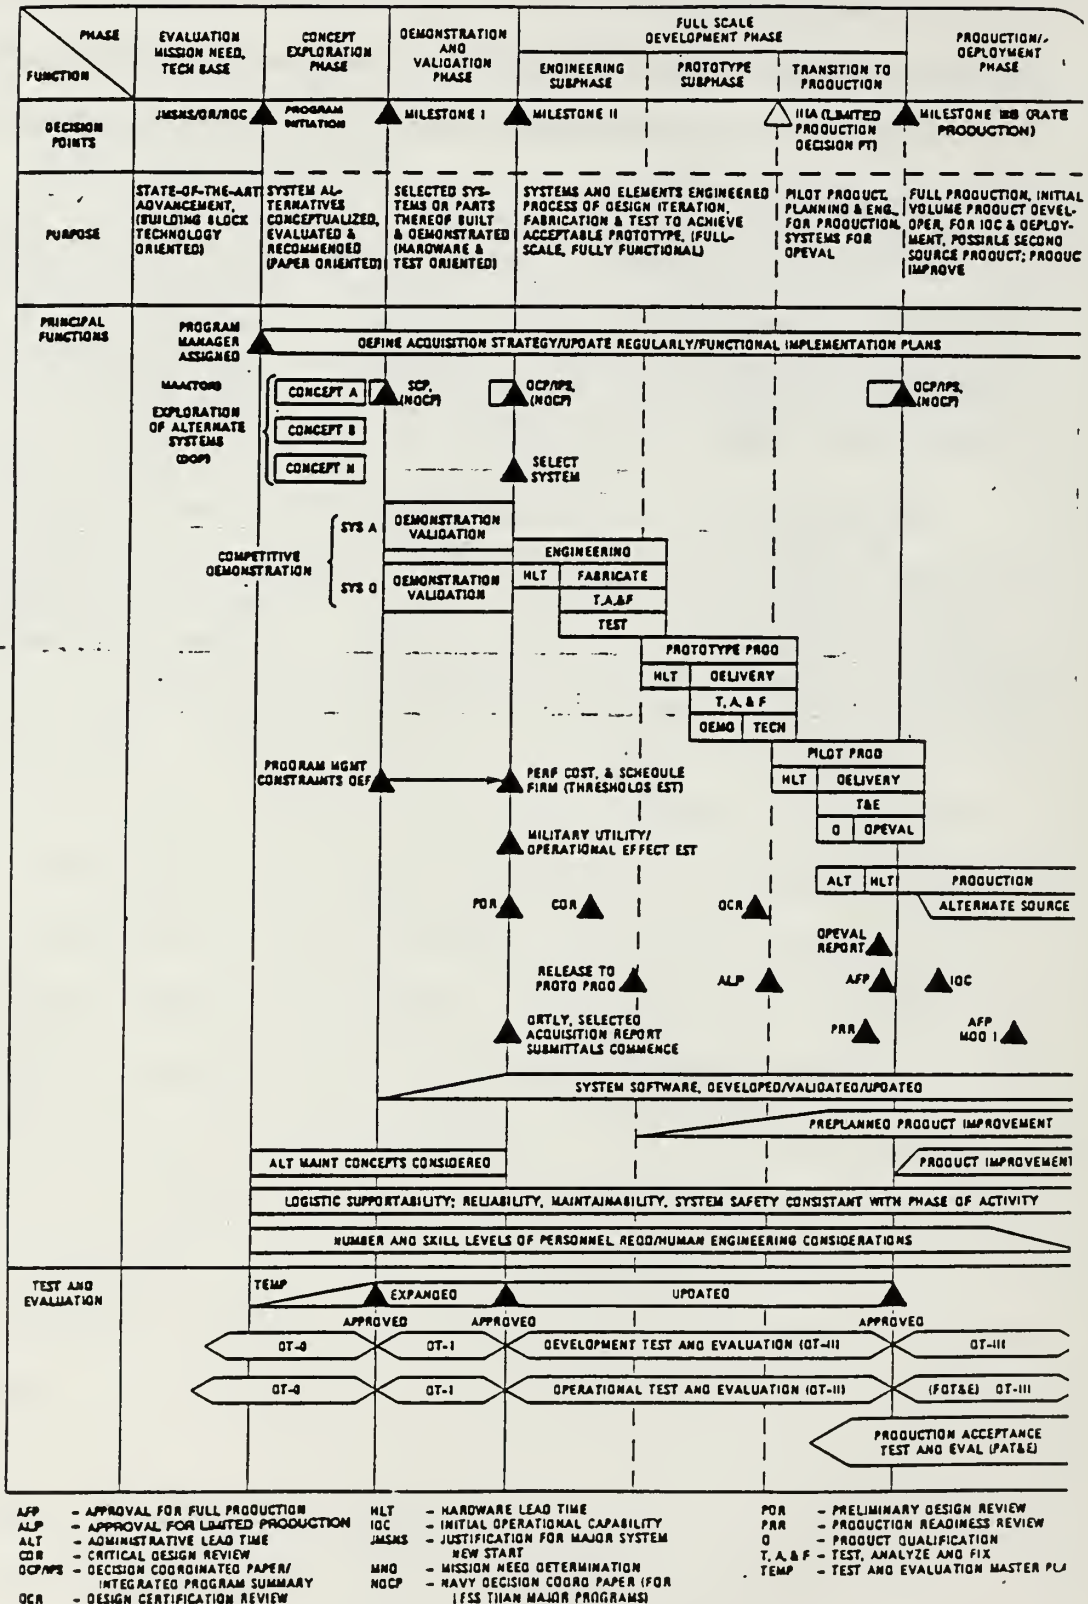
PHASE

FUNCTION

EVALUATION MISSION NEED, TECH BASE

CONCEPT EXPLORATION PHASE

DEMONSTRATION AND VALIDATION PHASE

FULL SCALE DEVELOPMENT PHASE

ENGINEERING SUBPHASE

PROTOTYPE SUBPHASE

TRANSITION TO PRODUCTION

PRODUCTION/DEPLOYMENT PHASE

DECISION POINTS

JMSNS/OR/ROC

PROGRAM INITIATION

MILESTONE I

MILESTONE II

IIIA (LIMITED PRODUCTION DECISION PT)

MILESTONE IIIB (RATE PRODUCTION)

PURPOSE

STATE-OF-THE-ART ADVANCEMENT, (BUILDING BLOCK TECHNOLOGY ORIENTED)

SYSTEM ALTERNATIVES CONCEPTUALIZED, EVALUATED & RECOMMENDED (PAPER ORIENTED)

SELECTED SYSTEMS OR PARTS THEREOF BUILT & DEMONSTRATED (HARDWARE & TEST ORIENTED)

SYSTEMS AND ELEMENTS ENGINEERED PROCESS OF DESIGN ITERATION, FABRICATION & TEST TO ACHIEVE ACCEPTABLE PROTOTYPE, (FULL-SCALE, FULLY FUNCTIONAL)

PILOT PRODUCT, PLANNING & ENG. FOR PRODUCTION SYSTEMS FOR OPEVAL

FULL PRODUCTION, INITIAL VOLUME PRODUCT DEVELOPER, FOR IOC & DEPLOYMENT, POSSIBLE SECOND SOURCE PRODUCT; PRODUC IMPROVE

PRINCIPAL FUNCTIONS

PROGRAM MANAGER ASSIGNED

DEFINE ACQUISITION STRATEGY/UPDATE REGULARLY/FUNCTIONAL IMPLEMENTATION PLANS

MAJOR EXPLORATION OF ALTERNATE SYSTEMS (DCP)

CONCEPT A

CONCEPT B

CONCEPT N

SCP, (NDCP)

DCP/IPS, (NDCP)

DCP/IPS, (NDCP)

SELECT SYSTEM

COMPETITIVE DEMONSTRATION

SYS A

DEMONSTRATION VALIDATION

SYS D

DEMONSTRATION VALIDATION

ENGINEERING

HLT

FABRICATE

T,A,&F

TEST

PROTOTYPE PROD

HLT

DELIVERY

T, A, & F

DEMO

TECH

PILOT PROD

HLT

DELIVERY

T&E

O

OPEVAL

PROGRAM MGMT CONSTRAINTS DEF

PERF COST, & SCHEDULE FIRM (THRESHOLDS EST)

MILITARY UTILITY/ OPERATIONAL EFFECT EST

ALT

HLT

PRODUCTION

ALTERNATE SOURCE

PDR

CDR

DCR

OPEVAL REPORT

RELEASE TO PROTO PROD

ALP

AFP

IOC

QRTLY, SELECTED ACQUISITION REPORT SUBMITTALS COMMENCE

PRR

AFP MOD I

SYSTEM SOFTWARE, DEVELOPED/VALIDATED/UPDATED

PREPLANNED PRODUCT IMPROVEMENT

ALT MAINT CONCEPTS CONSIDERED

PRODUCT IMPROVEMENT

LOGISTIC SUPPORTABILITY; RELIABILITY, MAINTAINABILITY, SYSTEM SAFETY CONSISTANT WITH PHASE OF ACTIVITY

NUMBER AND SKILL LEVELS OF PERSONNEL REQD/HUMAN ENGINEERING CONSIDERATIONS

TEST AND EVALUATION

TEMP

EXPANDED

UPDATED

APPROVED

APPROVED

APPROVED

DT-0

DT-I

DEVELOPMENT TEST AND EVALUATION (DT-II)

DT-III

OT-0

OT-I

OPERATIONAL TEST AND EVALUATION (OT-II)

(FOT&E) OT-III

PRODUCTION ACCEPTANCE TEST AND EVAL (PAT&E)

AFP - APPROVAL FOR FULL PRODUCTION
ALP - APPROVAL FOR LIMITED PRODUCTION
ALT - ADMINISTRATIVE LEAD TIME
CDR - CRITICAL DESIGN REVIEW
DCP/IPS - DECISION COORDINATED PAPER/ INTEGRATED PROGRAM SUMMARY
DCR - DESIGN CERTIFICATION REVIEW

HLT - HARDWARE LEAD TIME
IOC - INITIAL OPERATIONAL CAPABILITY
JMSNS - JUSTIFICATION FOR MAJOR SYSTEM NEW START
MND - MISSION NEED DETERMINATION
NDCP - NAVY DECISION COORD PAPER (FOR LESS THAN MAJOR PROGRAMS)

PDR - PRELIMINARY DESIGN REVIEW
PRR - PRODUCTION READINESS REVIEW
O - PRODUCT QUALIFICATION
T, A, & F - TEST, ANALYZE AND FIX
TEMP - TEST AND EVALUATION MASTER PL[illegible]